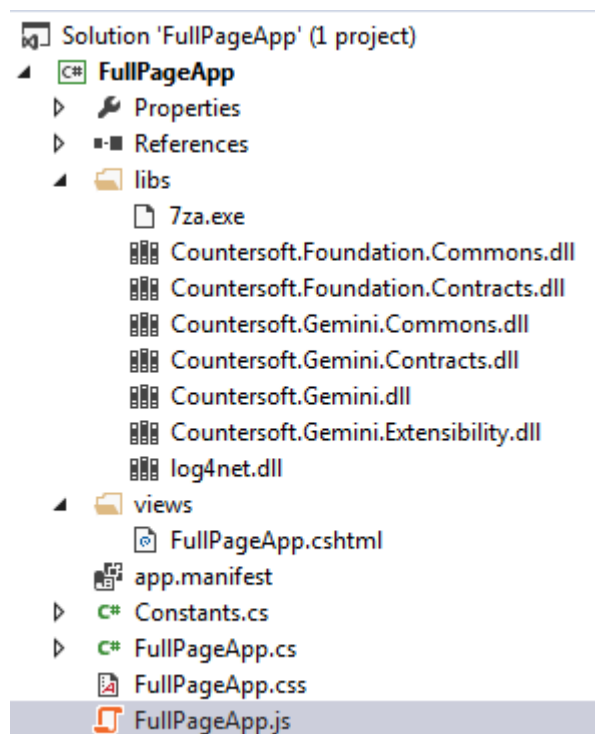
Solution 'FullPageApp' (1 project)
C# FullPageApp
Properties
References
libs
7za.exe
Countersoft.Foundation.Commons.dll
Countersoft.Foundation.Contracts.dll
Countersoft.Gemini.Commons.dll
Countersoft.Gemini.Contracts.dll
Countersoft.Gemini.dll
Countersoft.Gemini.Extensibility.dll
log4net.dll
views
FullPageApp.cshtml
app.manifest
C# Constants.cs
C# FullPageApp.cs
FullPageApp.css
FullPageApp.js